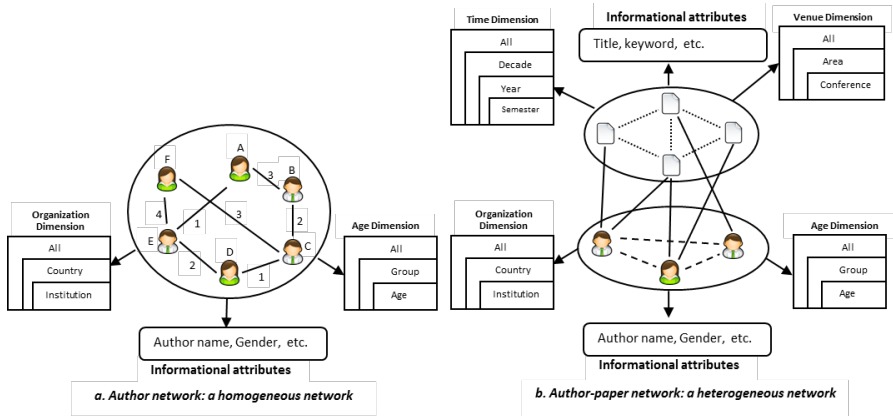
Organization Dimension

All

Country

Institution

F

A

B

E

D

C

3

4

1

3

2

2

1

Age Dimension

All

Group

Age

Author name, Gender, etc.

Informational attributes

a. Author network: a homogeneous network

Time Dimension

All

Decade

Year

Semester

Informational attributes

Title, keyword, etc.

Venue Dimension

All

Area

Conference

Organization Dimension

All

Country

Institution

Age Dimension

All

Group

Age

Author name, Gender, etc.

Informational attributes

b. Author-paper network: a heterogeneous network